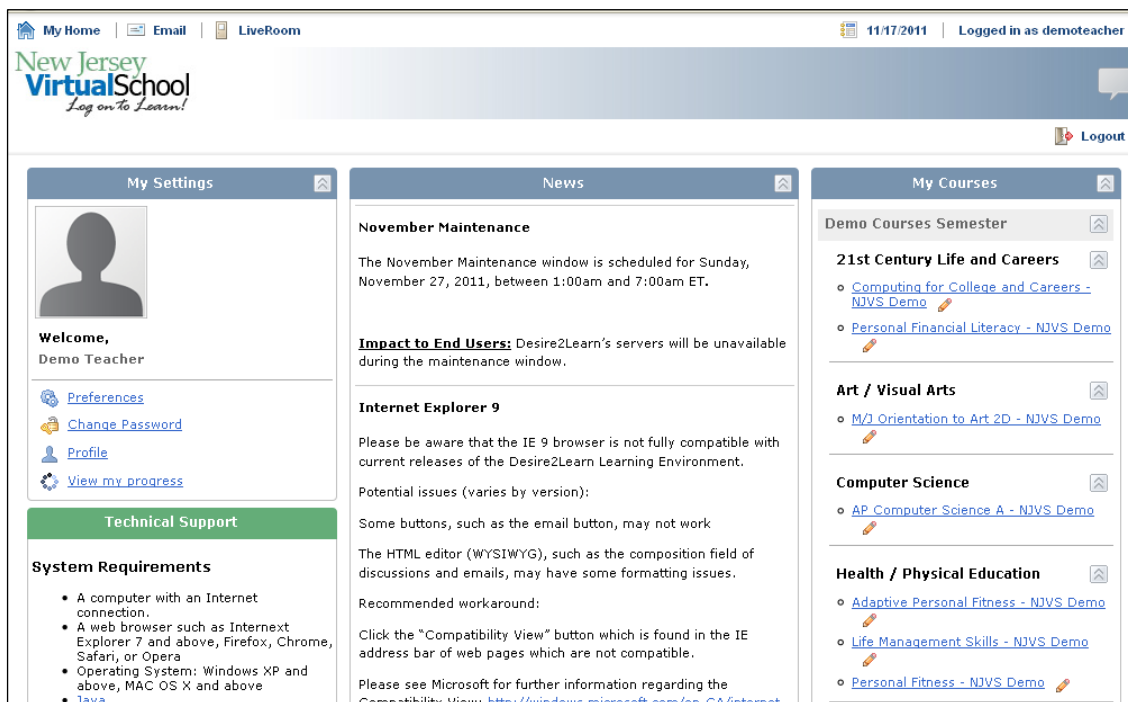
My Home | Email | LiveRoom

11/17/2011 | Logged in as demoteacher

New Jersey VirtualSchool Log on to Learn!

Logout

My Settings

Welcome,
Demo Teacher

Preferences
Change Password
Profile
View my progress

Technical Support

System Requirements

- A computer with an Internet connection.
- A web browser such as Internext Explorer 7 and above, Firefox, Chrome, Safari, or Opera
- Operating System: Windows XP and above, MAC OS X and above
- Java

News

November Maintenance

The November Maintenance window is scheduled for Sunday, November 27, 2011, between 1:00am and 7:00am ET.

Impact to End Users: Desire2Learn's servers will be unavailable during the maintenance window.

Internet Explorer 9

Please be aware that the IE 9 browser is not fully compatible with current releases of the Desire2Learn Learning Environment.

Potential issues (varies by version):

Some buttons, such as the email button, may not work

The HTML editor (WYSIWYG), such as the composition field of discussions and emails, may have some formatting issues.

Recommended workaround:

Click the "Compatibility View" button which is found in the IE address bar of web pages which are not compatible.

Please see Microsoft for further information regarding the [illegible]

My Courses

Demo Courses Semester

21st Century Life and Careers
- Computing for College and Careers - NJVS Demo
- Personal Financial Literacy - NJVS Demo

Art / Visual Arts
- M/J Orientation to Art 2D - NJVS Demo

Computer Science
- AP Computer Science A - NJVS Demo

Health / Physical Education
- Adaptive Personal Fitness - NJVS Demo
- Life Management Skills - NJVS Demo
- Personal Fitness - NJVS Demo